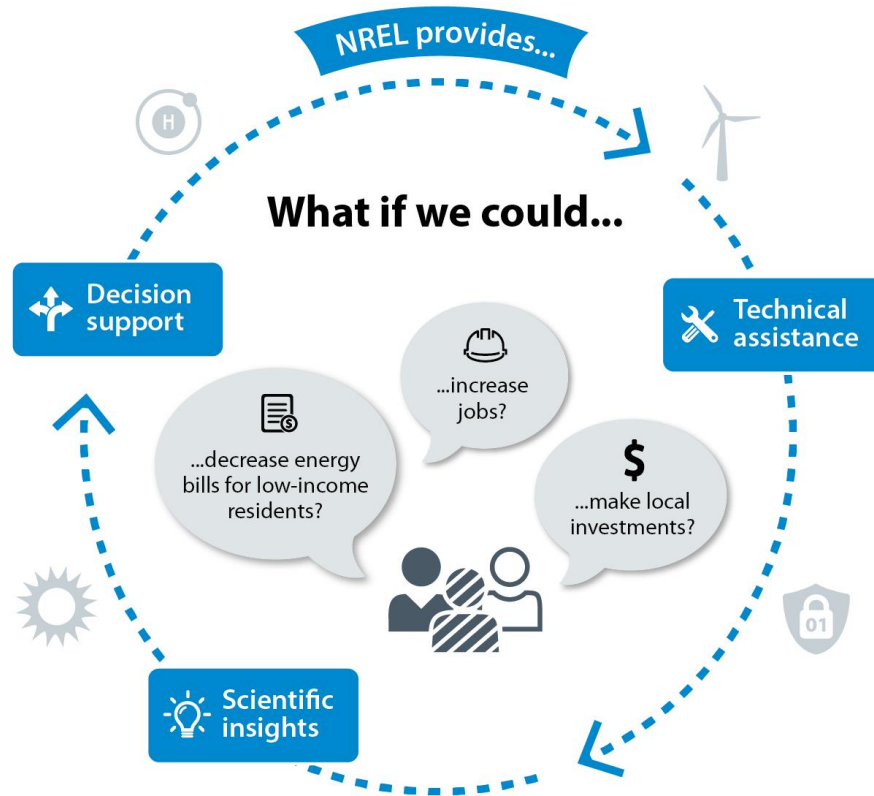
NREL provides...

H

What if we could...

Decision support

Technical assistance

...increase jobs?

...decrease energy bills for low-income residents?

$

...make local investments?

01

Scientific insights